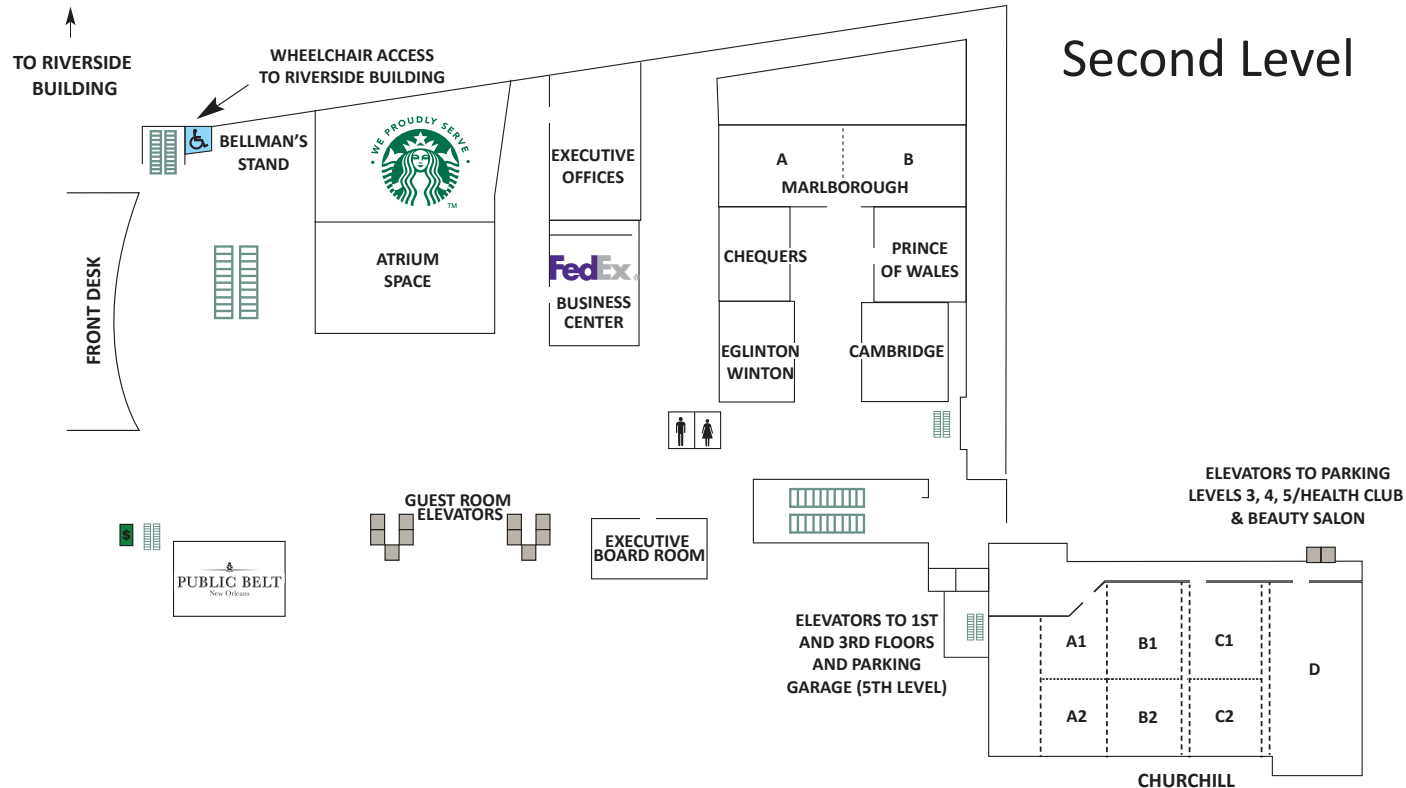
TO RIVERSIDE BUILDING

WHEELCHAIR ACCESS TO RIVERSIDE BUILDING

Second Level

BELLMAN'S STAND

WE PROUDLY SERVE

TM

EXECUTIVE OFFICES

A

B

MARLBOROUGH

FRONT DESK

ATRIUM SPACE

FedEx.

BUSINESS CENTER

CHEQUERS

PRINCE OF WALES

EGLINTON WINTON

CAMBRIDGE

GUEST ROOM ELEVATORS

EXECUTIVE BOARD ROOM

ELEVATORS TO PARKING LEVELS 3, 4, 5/HEALTH CLUB & BEAUTY SALON

$

PUBLIC BELT
New Orleans

ELEVATORS TO 1ST AND 3RD FLOORS AND PARKING GARAGE (5TH LEVEL)

A1

B1

C1

D

A2

B2

C2

CHURCHILL